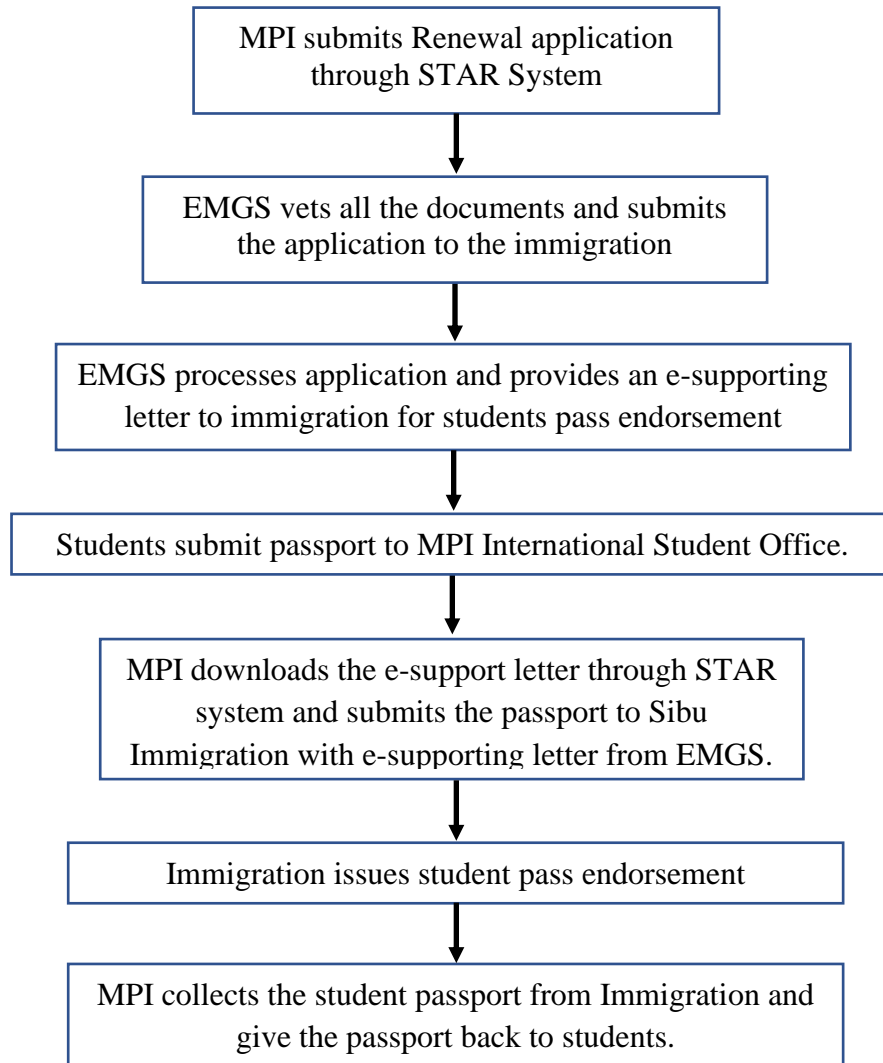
MPI submits Renewal application through STAR System

EMGS vets all the documents and submits the application to the immigration

EMGS processes application and provides an e-supporting letter to immigration for students pass endorsement

Students submit passport to MPI International Student Office.

MPI downloads the e-support letter through STAR system and submits the passport to Sibu Immigration with e-supporting letter from EMGS.

Immigration issues student pass endorsement

MPI collects the student passport from Immigration and give the passport back to students.